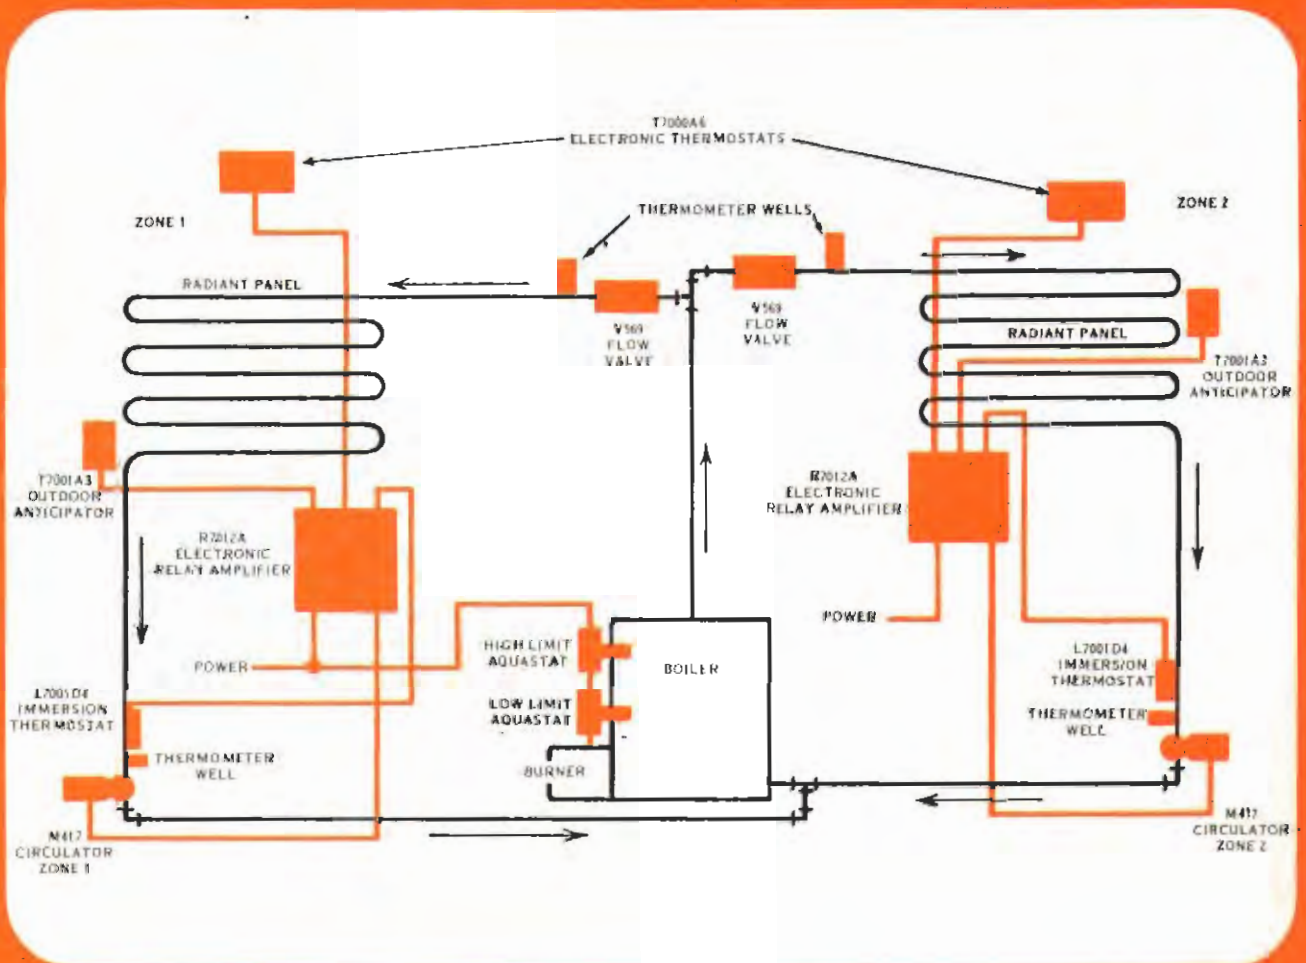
T7000A6
ELECTRONIC THERMOSTATS

ZONE 1

ZONE 2

THERMOMETER WELLS

RADIANT PANEL

V569
FLOW
VALVE

V569
FLOW
VALVE

RADIANT PANEL

T7001A3
OUTDOOR
ANTICIPATOR

T7001A3
OUTDOOR
ANTICIPATOR

R7012A
ELECTRONIC
RELAY AMPLIFIER

R7012A
ELECTRONIC
RELAY AMPLIFIER

POWER

POWER

HIGH LIMIT
AQUASTAT

LOW LIMIT
AQUASTAT

BOILER

BURNER

L7001D4
IMMERSION
THERMOSTAT

L7001D4
IMMERSION
THERMOSTAT

THERMOMETER
WELL

THERMOMETER
WELL

M417
CIRCULATOR
ZONE 1

M417
CIRCULATOR
ZONE 2